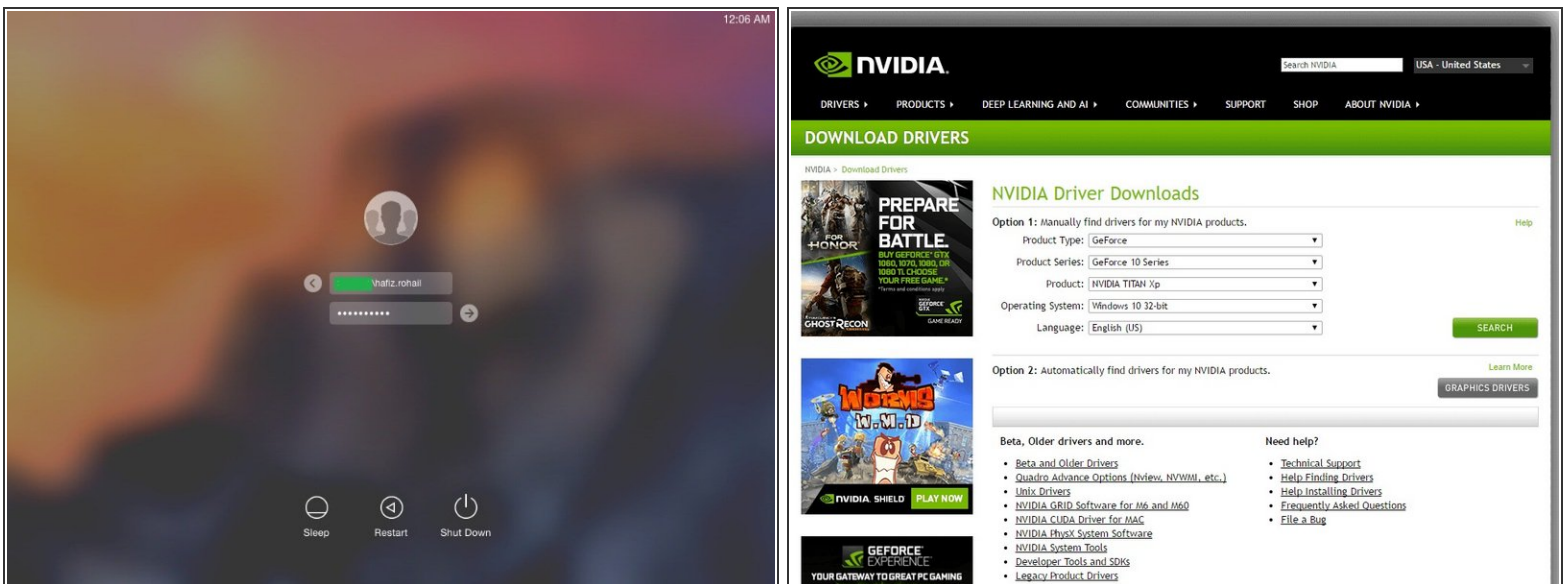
12:06 AM

\hafiz.rohail

••••••••••

Sleep Restart Shut Down

NVIDIA.

Search NVIDIA USA - United States

DRIVERS ▸ PRODUCTS ▸ DEEP LEARNING AND AI ▸ COMMUNITIES ▸ SUPPORT SHOP ABOUT NVIDIA ▸

DOWNLOAD DRIVERS

NVIDIA > Download Drivers

FOR HONOR
PREPARE FOR BATTLE.
BUY GEFORCE® GTX 1060, 1070, 1080, OR 1080 Ti. CHOOSE YOUR FREE GAME.*
*Terms and conditions apply
GEFORCE GTX
GAME READY
GHOST RECON

NVIDIA Driver Downloads

Option 1: Manually find drivers for my NVIDIA products.

Help

Product Type: GeForce

Product Series: GeForce 10 Series

Product: NVIDIA TITAN Xp

Operating System: Windows 10 32-bit

Language: English (US)

SEARCH

WORMS W.M.D

NVIDIA SHIELD PLAY NOW

Option 2: Automatically find drivers for my NVIDIA products.

Learn More

GRAPHICS DRIVERS

Beta, Older drivers and more.

- Beta and Older Drivers
- Quadro Advance Options (Nview, NVWMI, etc.)
- Unix Drivers
- NVIDIA GRID Software for M6 and M60
- NVIDIA CUDA Driver for MAC
- NVIDIA PhysX System Software
- NVIDIA System Tools
- Developer Tools and SDKs
- Legacy Product Drivers

Need help?

- Technical Support
- Help Finding Drivers
- Help Installing Drivers
- Frequently Asked Questions
- File a Bug

GEFORCE EXPERIENCE
YOUR GATEWAY TO GREAT PC GAMING